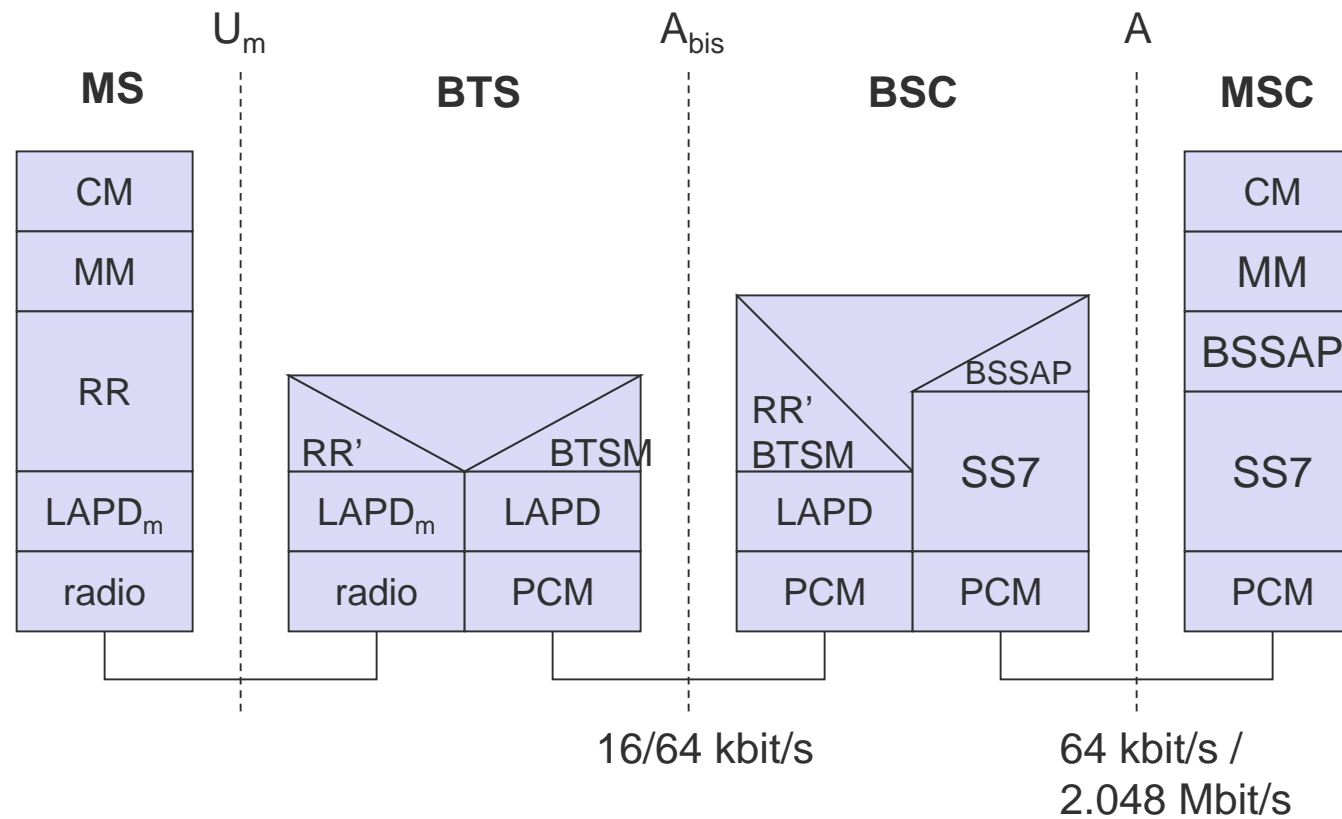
$U_m$

$A_{bis}$

A

MS

BTS

BSC

MSC

CM

MM

RR

$LAPD_m$

radio

RR'

BTSM

$LAPD_m$

LAPD

radio

PCM

RR'
BTSM

LAPD

PCM

BSSAP

SS7

PCM

CM

MM

BSSAP

SS7

PCM

16/64 kbit/s

64 kbit/s /
2.048 Mbit/s